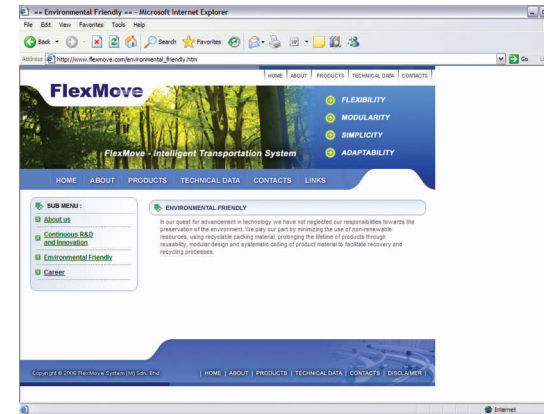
== Environmental Friendly == - Microsoft Internet Explorer

File Edit View Favorites Tools Help

Back Search Favorites

Address http://www.flexmove.com/environmental_friendly.htm

Go

HOME | ABOUT | PRODUCTS | TECHNICAL DATA | CONTACTS

FlexMove

FLEXIBILITY

MODULARITY

SIMPLICITY

ADAPTABILITY

FlexMove - Intelligent Transportation System

HOME ABOUT PRODUCTS TECHNICAL DATA CONTACTS LINKS

SUB MENU :

About us

Continuous R&D and Innovation

Environmental Friendly

Career

ENVIRONMENTAL FRIENDLY

In our quest for advancement in technology we have not neglected our responsibilities towards the preservation of the environment. We play our part by minimizing the use of non-renewable resources, using recyclable packing material, prolonging the lifetime of products through reusability, modular design and systematic coding of product material to facilitate recovery and recycling processes.

Copyright © 2006 FlexMove System (M) Sdn. Bhd.

| HOME | ABOUT | PRODUCTS | TECHNICAL DATA | CONTACTS | DISCLAIMER |

Internet